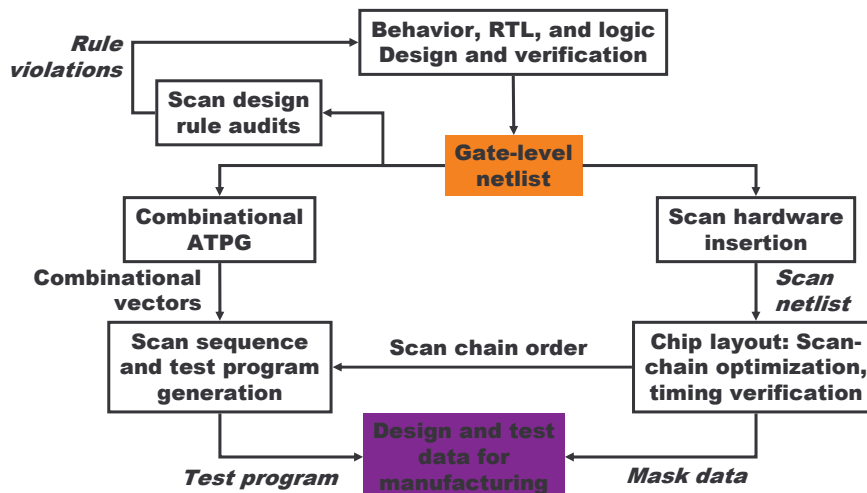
Behavior, RTL, and logic Design and verification

Rule violations

Scan design rule audits

Gate-level netlist

Combinational ATPG

Scan hardware insertion

Combinational vectors

Scan netlist

Scan sequence and test program generation

Scan chain order

Chip layout: Scan-chain optimization, timing verification

Design and test data for manufacturing

Test program

Mask data